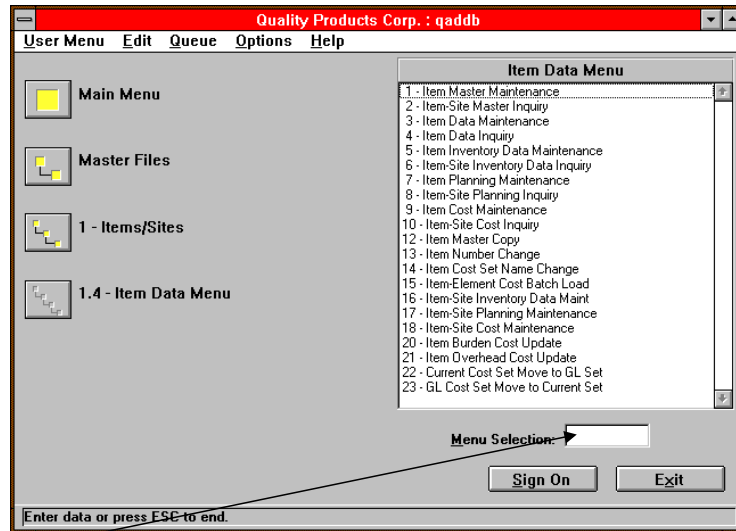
Quality Products Corp. : qaddb

User Menu Edit Queue Options Help

Main Menu

Master Files

1 - Items/Sites

1.4 - Item Data Menu

Item Data Menu

1 - Item Master Maintenance
2 - Item-Site Master Inquiry
3 - Item Data Maintenance
4 - Item Data Inquiry
5 - Item Inventory Data Maintenance
6 - Item-Site Inventory Data Inquiry
7 - Item Planning Maintenance
8 - Item-Site Planning Inquiry
9 - Item Cost Maintenance
10 - Item-Site Cost Inquiry
12 - Item Master Copy
13 - Item Number Change
14 - Item Cost Set Name Change
15 - Item-Element Cost Batch Load
16 - Item-Site Inventory Data Maint
17 - Item-Site Planning Maintenance
18 - Item-Site Cost Maintenance
20 - Item Burden Cost Update
21 - Item Overhead Cost Update
22 - Current Cost Set Move to GL Set
23 - GL Cost Set Move to Current Set

Menu Selection:

Sign On

Exit

Enter data or press ESC to end.